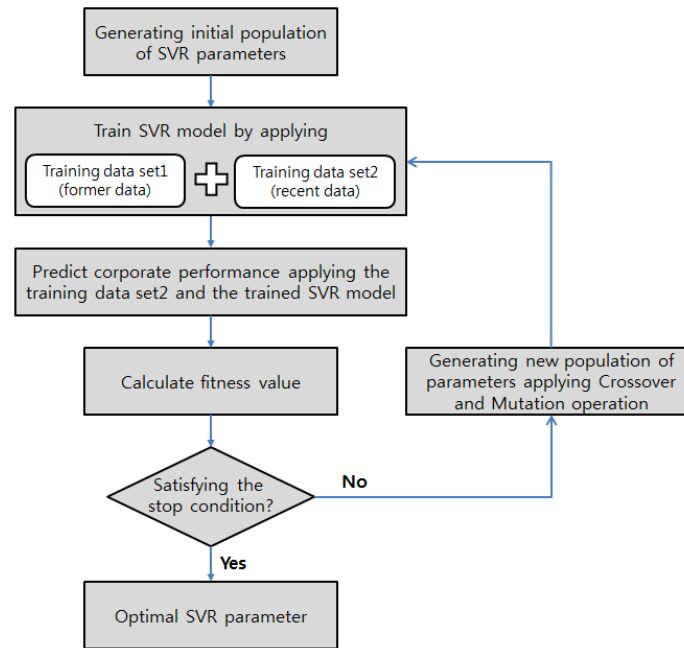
Generating initial population of SVR parameters

Train SVR model by applying

Training data set1 (former data)

Training data set2 (recent data)

Predict corporate performance applying the training data set2 and the trained SVR model

Calculate fitness value

Generating new population of parameters applying Crossover and Mutation operation

Satisfying the stop condition?

No

Yes

Optimal SVR parameter